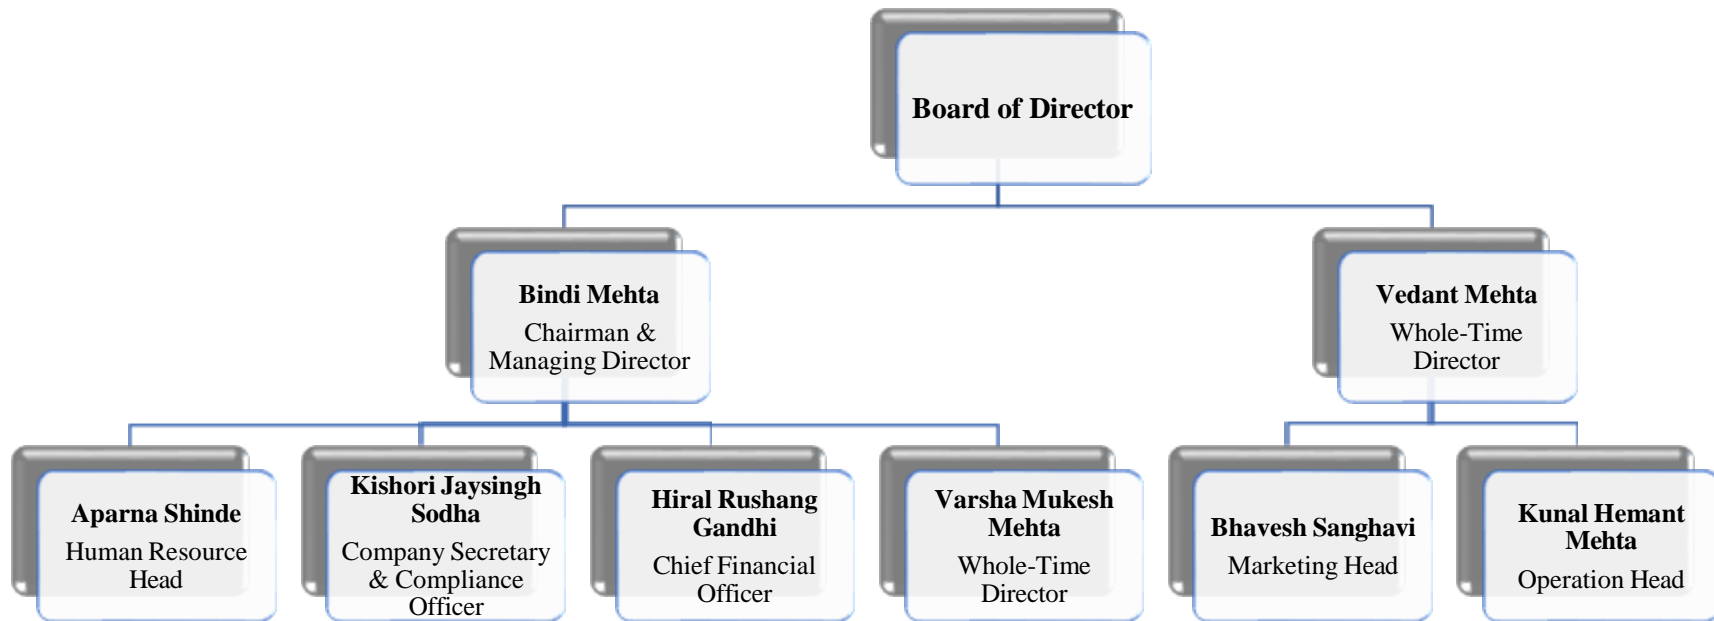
Board of Director

Bindi Mehta
Chairman & Managing Director

Vedant Mehta
Whole-Time Director

Aparna Shinde
Human Resource Head

Kishori Jaysingh Sodha
Company Secretary & Compliance Officer

Hiral Rushang Gandhi
Chief Financial Officer

Varsha Mukesh Mehta
Whole-Time Director

Bhavesh Sanghavi
Marketing Head

Kunal Hemant Mehta
Operation Head